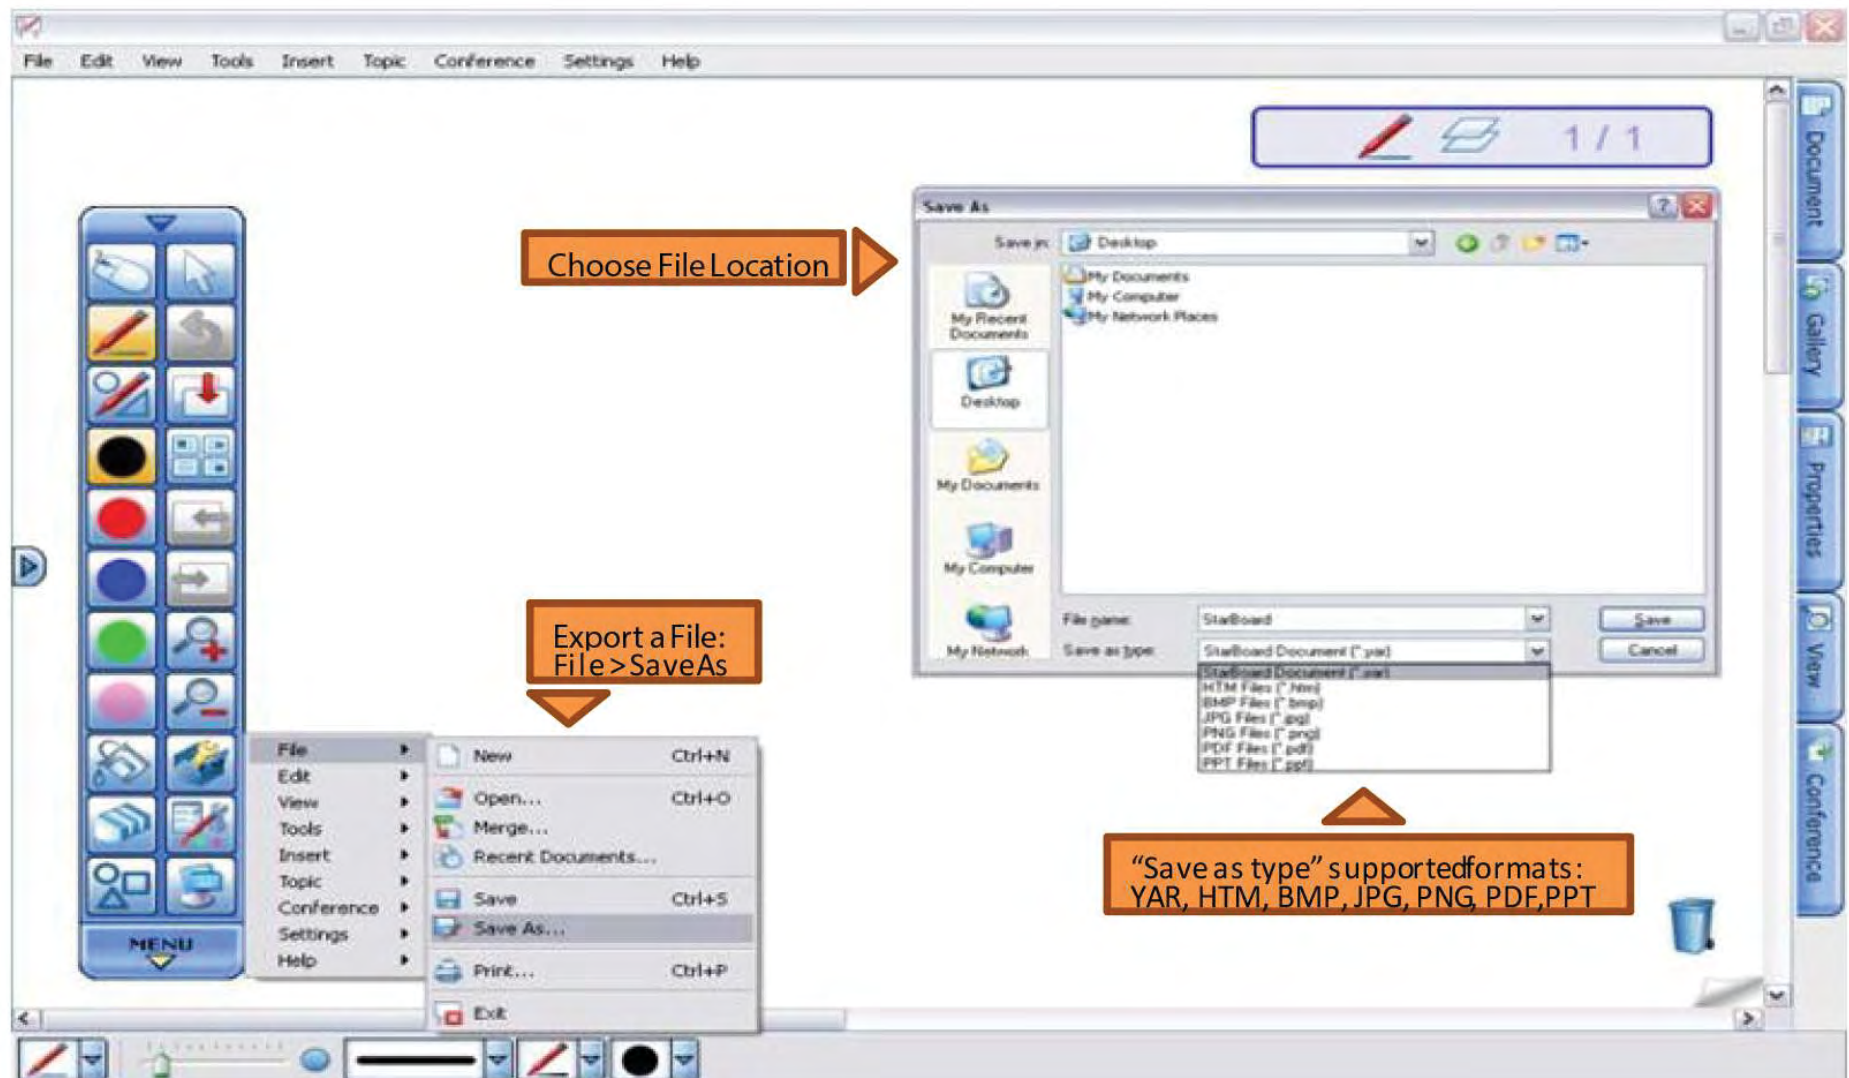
File Edit View Tools Insert Topic Conference Settings Help

1 / 1

Document
Gallery
Properties
View
Conference

Choose File Location

Save As
Save in: Desktop
My Documents
My Computer
My Network Places
My Recent Documents
Desktop
My Documents
My Computer
My Network
File name: StarBoard
Save as type: StarBoard Document (*.yar)
Save
Cancel
StarBoard Document (*.yar)
HTM Files (*.htm)
BMP Files (*.bmp)
JPG Files (*.jpg)
PNG Files (*.png)
PDF Files (*.pdf)
PPT Files (*.ppt)

Export a File: File > SaveAs

File
Edit
View
Tools
Insert
Topic
Conference
Settings
Help

New Ctrl+N
Open... Ctrl+O
Merge...
Recent Documents...
Save Ctrl+S
Save As...
Print... Ctrl+P
Exit

MENU

“Save as type” supportedformats: YAR, HTM, BMP, JPG, PNG, PDF,PPT